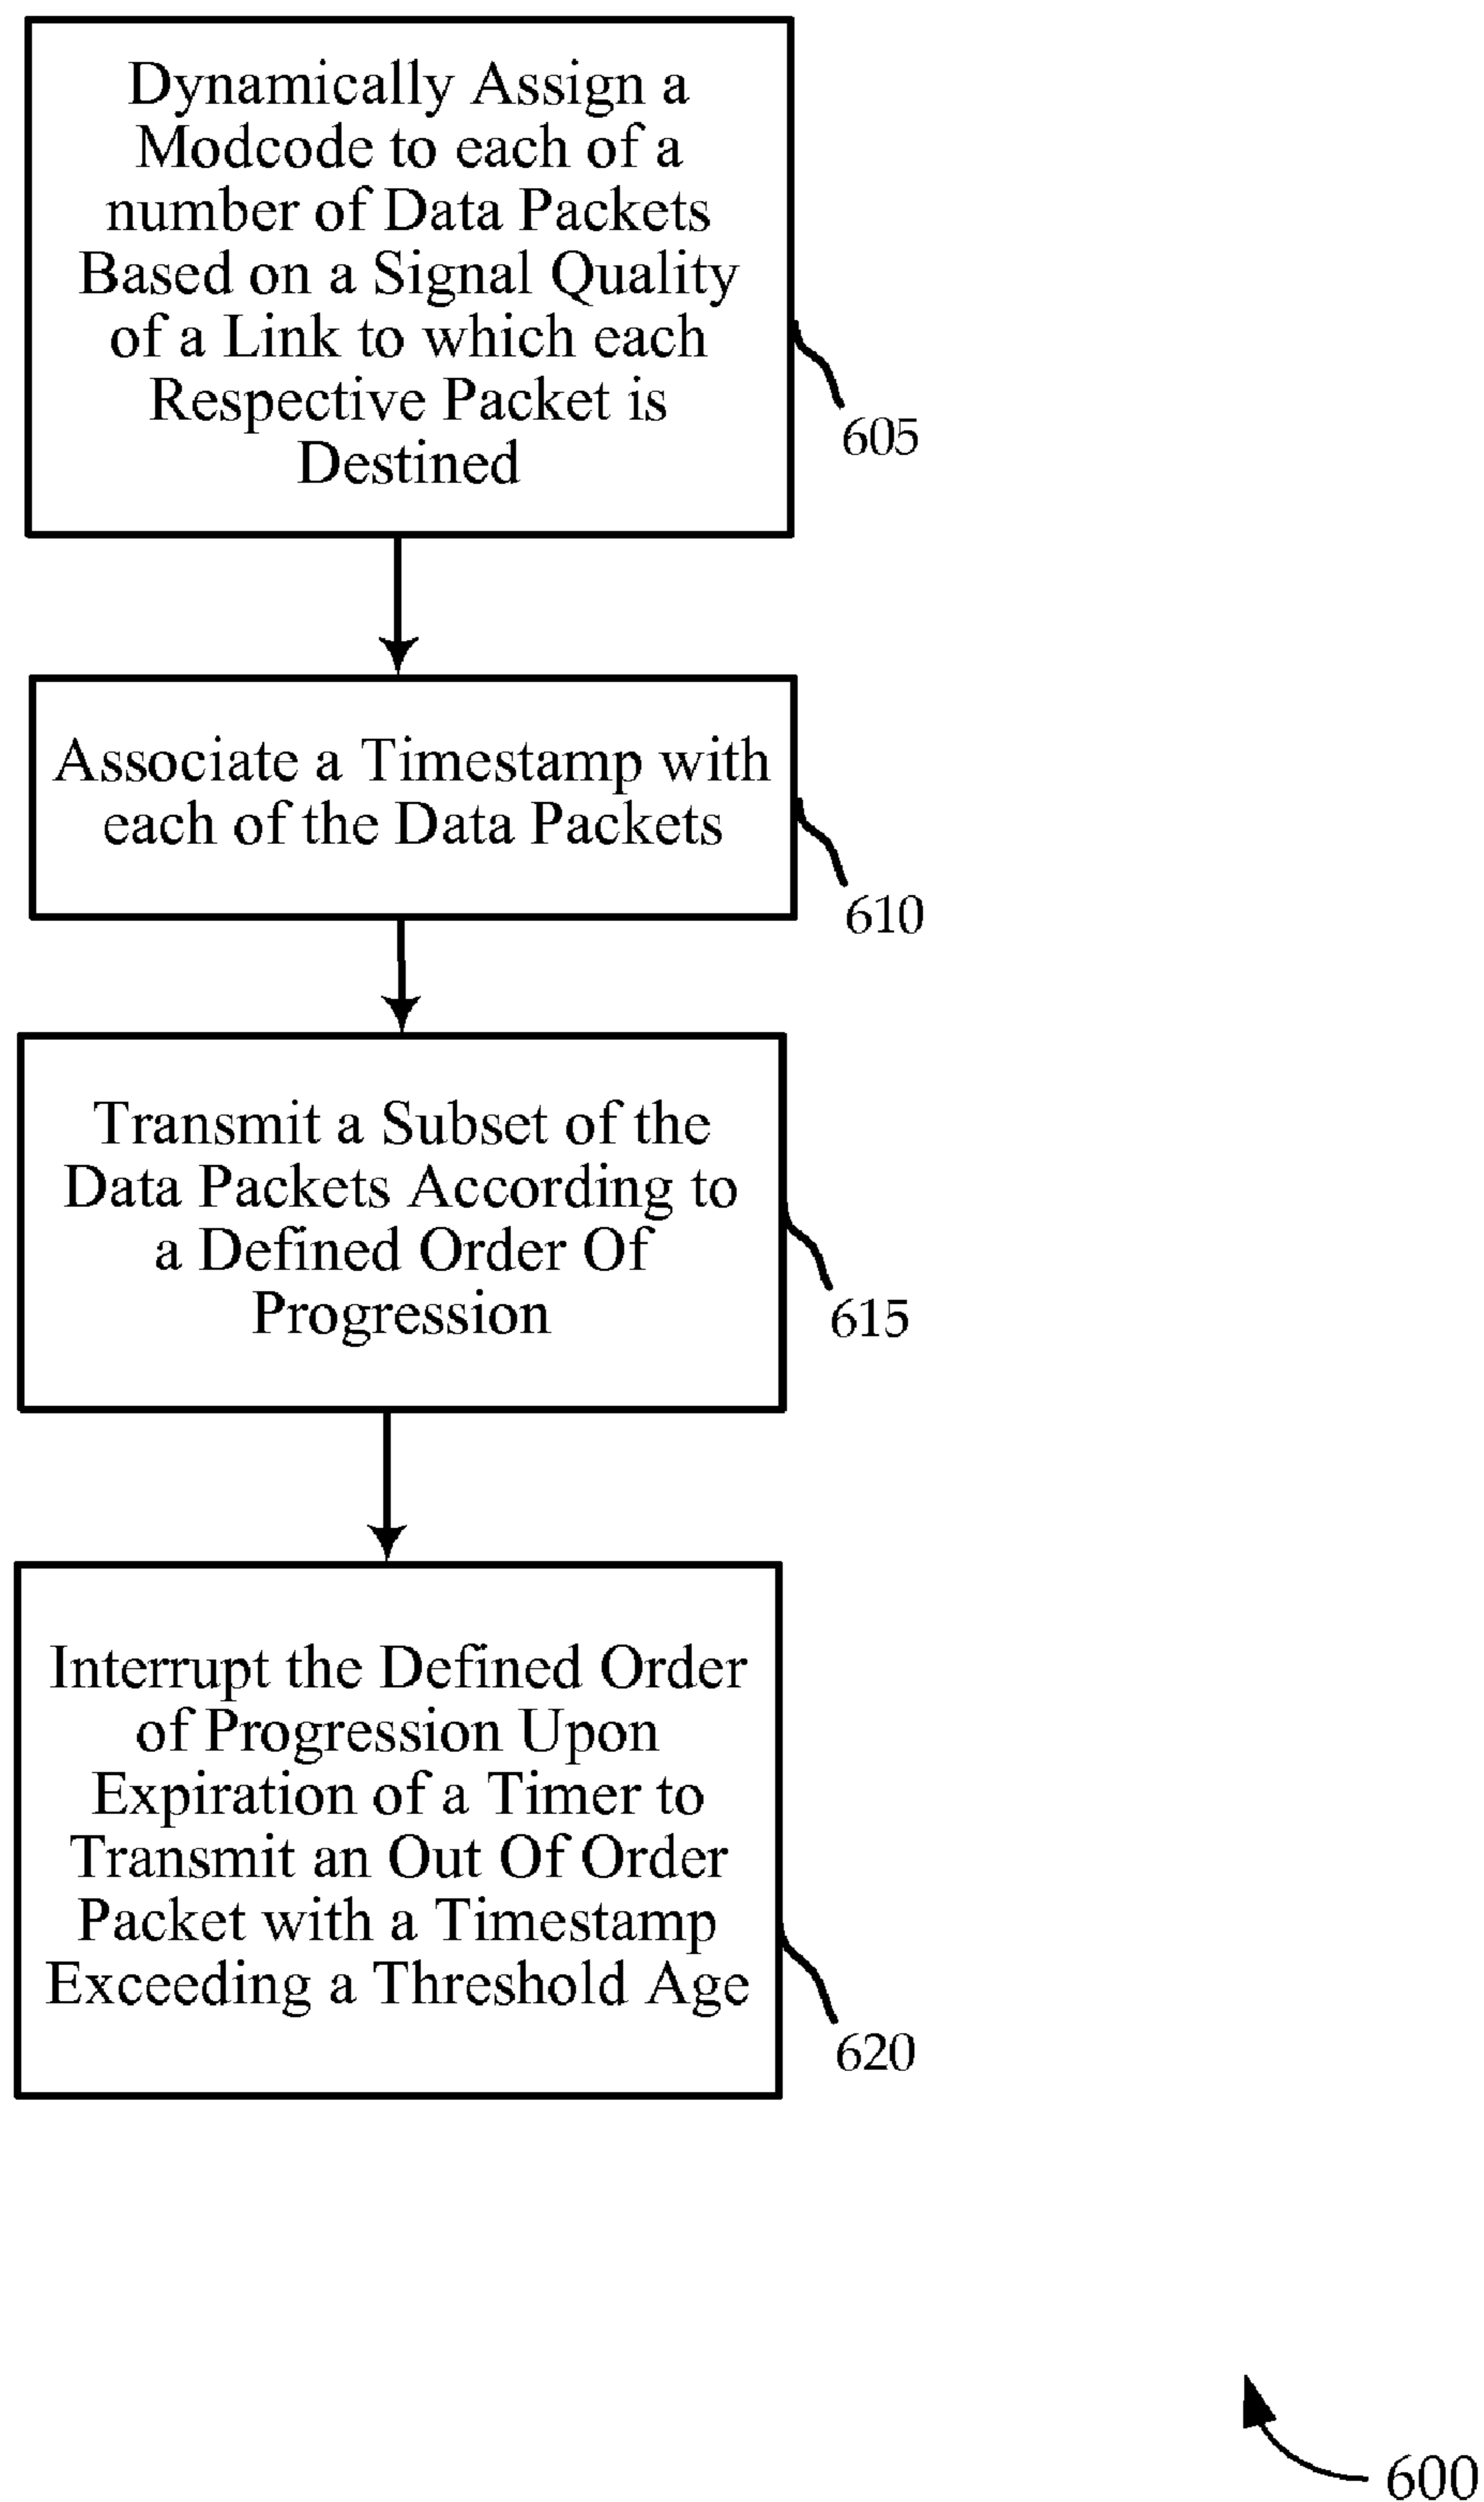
Dynamically Assign a Modcode to each of a number of Data Packets Based on a Signal Quality of a Link to which each Respective Packet is Destined

605

Associate a Timestamp with each of the Data Packets

610

Transmit a Subset of the Data Packets According to a Defined Order Of Progression

615

Interrupt the Defined Order of Progression Upon Expiration of a Timer to Transmit an Out Of Order Packet with a Timestamp Exceeding a Threshold Age

620

600